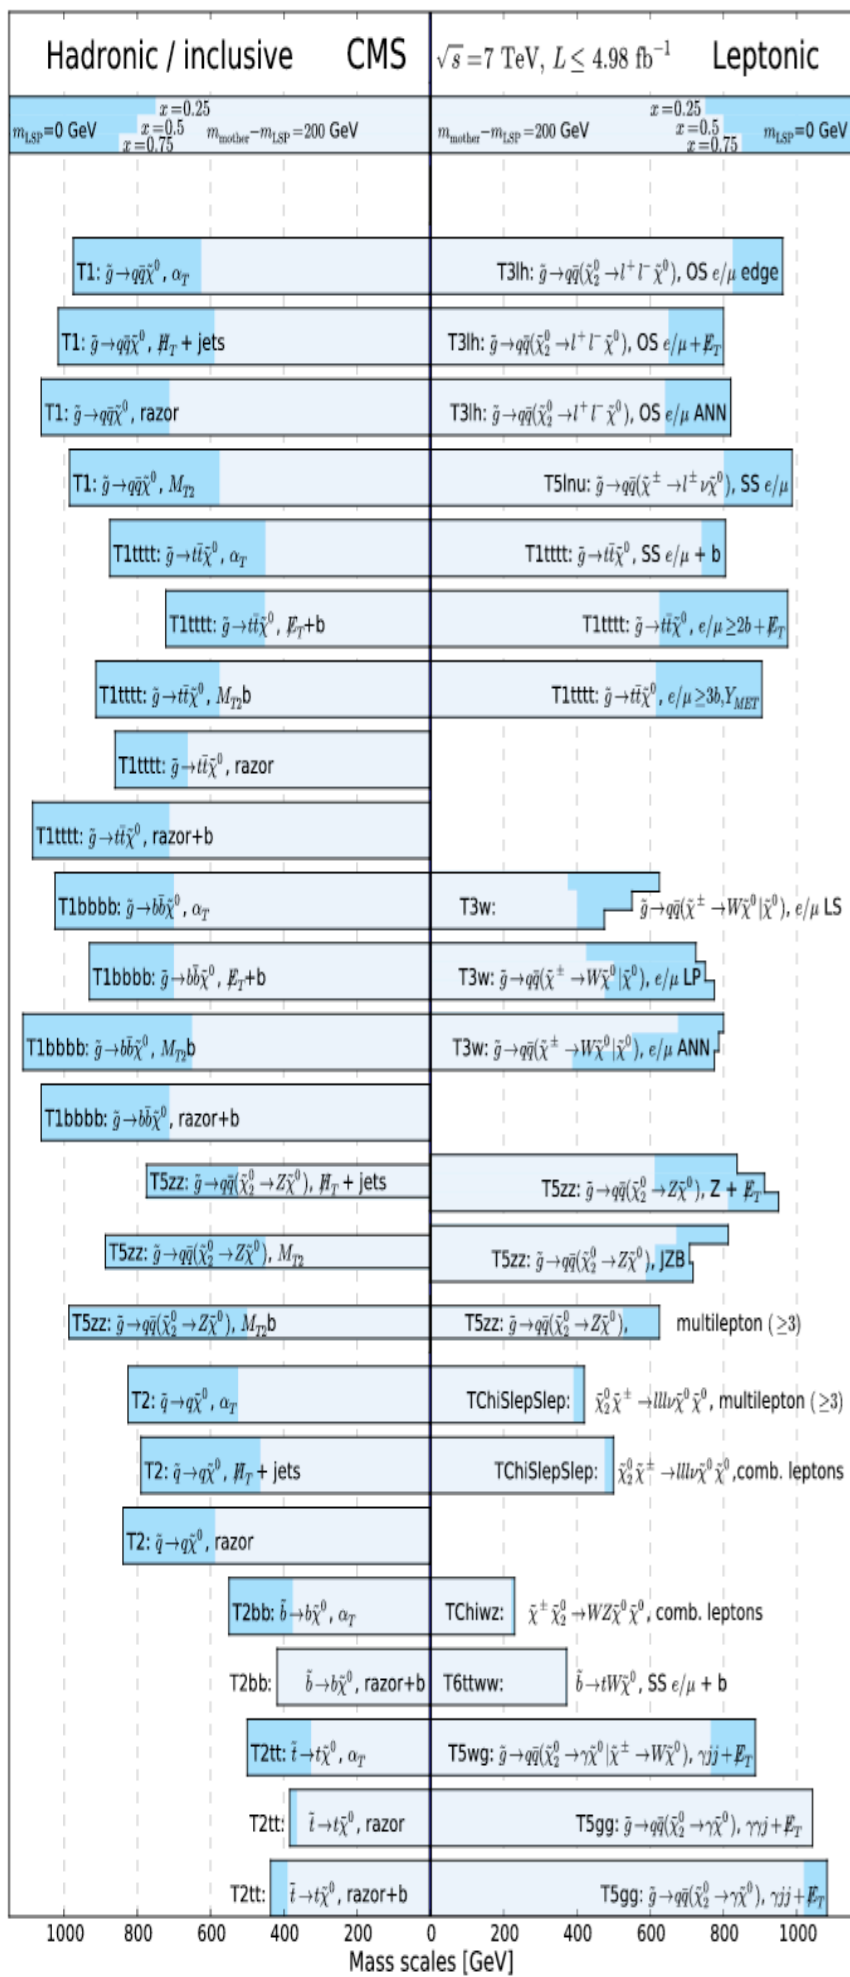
Hadronic / inclusive CMS $\sqrt{s}=7$ TeV, $L \leq 4.98$ fb$^{-1}$ Leptonic

$m_{LSP}$=0 GeV $x=0.25$ $x=0.5$ $x=0.75$ $m_{mother}-m_{LSP}=200$ GeV

$m_{mother}-m_{LSP}=200$ GeV $x=0.25$ $x=0.5$ $x=0.75$ $m_{LSP}$=0 GeV

T1: $\tilde{g}\rightarrow q\bar{q}\tilde{\chi}^0$, $\alpha_T$

T3lh: $\tilde{g}\rightarrow q\bar{q}(\tilde{\chi}_2^0\rightarrow l^+l^-\tilde{\chi}^0)$, OS $e/\mu$ edge

T1: $\tilde{g}\rightarrow q\bar{q}\tilde{\chi}^0$, $\not{H}_T$ + jets

T3lh: $\tilde{g}\rightarrow q\bar{q}(\tilde{\chi}_2^0\rightarrow l^+l^-\tilde{\chi}^0)$, OS $e/\mu+\not{E}_T$

T1: $\tilde{g}\rightarrow q\bar{q}\tilde{\chi}^0$, razor

T3lh: $\tilde{g}\rightarrow q\bar{q}(\tilde{\chi}_2^0\rightarrow l^+l^-\tilde{\chi}^0)$, OS $e/\mu$ ANN

T1: $\tilde{g}\rightarrow q\bar{q}\tilde{\chi}^0$, $M_{T2}$

T5lnu: $\tilde{g}\rightarrow q\bar{q}(\tilde{\chi}^\pm\rightarrow l^\pm\nu\tilde{\chi}^0)$, SS $e/\mu$

T1tttt: $\tilde{g}\rightarrow t\bar{t}\tilde{\chi}^0$, $\alpha_T$

T1tttt: $\tilde{g}\rightarrow t\bar{t}\tilde{\chi}^0$, SS $e/\mu$ + b

T1tttt: $\tilde{g}\rightarrow t\bar{t}\tilde{\chi}^0$, $\not{E}_T$+b

T1tttt: $\tilde{g}\rightarrow t\bar{t}\tilde{\chi}^0$, $e/\mu\geq 2b+\not{E}_T$

T1tttt: $\tilde{g}\rightarrow t\bar{t}\tilde{\chi}^0$, $M_{T2}$b

T1tttt: $\tilde{g}\rightarrow t\bar{t}\tilde{\chi}^0$, $e/\mu\geq 3b, Y_{MET}$

T1tttt: $\tilde{g}\rightarrow t\bar{t}\tilde{\chi}^0$, razor

T1tttt: $\tilde{g}\rightarrow t\bar{t}\tilde{\chi}^0$, razor+b

T1bbbb: $\tilde{g}\rightarrow b\bar{b}\tilde{\chi}^0$, $\alpha_T$

T3w: $\tilde{g}\rightarrow q\bar{q}(\tilde{\chi}^\pm\rightarrow W\tilde{\chi}^0|\tilde{\chi}^0)$, $e/\mu$ LS

T1bbbb: $\tilde{g}\rightarrow b\bar{b}\tilde{\chi}^0$, $\not{E}_T$+b

T3w: $\tilde{g}\rightarrow q\bar{q}(\tilde{\chi}^\pm\rightarrow W\tilde{\chi}^0|\tilde{\chi}^0)$, $e/\mu$ LP

T1bbbb: $\tilde{g}\rightarrow b\bar{b}\tilde{\chi}^0$, $M_{T2}$b

T3w: $\tilde{g}\rightarrow q\bar{q}(\tilde{\chi}^\pm\rightarrow W\tilde{\chi}^0|\tilde{\chi}^0)$, $e/\mu$ ANN

T1bbbb: $\tilde{g}\rightarrow b\bar{b}\tilde{\chi}^0$, razor+b

T5zz: $\tilde{g}\rightarrow q\bar{q}(\tilde{\chi}_2^0\rightarrow Z\tilde{\chi}^0)$, $\not{H}_T$ + jets

T5zz: $\tilde{g}\rightarrow q\bar{q}(\tilde{\chi}_2^0\rightarrow Z\tilde{\chi}^0)$, Z + $\not{E}_T$

T5zz: $\tilde{g}\rightarrow q\bar{q}(\tilde{\chi}_2^0\rightarrow Z\tilde{\chi}^0)$, $M_{T2}$

T5zz: $\tilde{g}\rightarrow q\bar{q}(\tilde{\chi}_2^0\rightarrow Z\tilde{\chi}^0)$, JZB

T5zz: $\tilde{g}\rightarrow q\bar{q}(\tilde{\chi}_2^0\rightarrow Z\tilde{\chi}^0)$, $M_{T2}$b

T5zz: $\tilde{g}\rightarrow q\bar{q}(\tilde{\chi}_2^0\rightarrow Z\tilde{\chi}^0)$, multilepton ($\geq 3$)

T2: $\tilde{q}\rightarrow q\tilde{\chi}^0$, $\alpha_T$

TChiSlepSlep: $\tilde{\chi}_2^0\tilde{\chi}^\pm\rightarrow lll\nu\tilde{\chi}^0\tilde{\chi}^0$, multilepton ($\geq 3$)

T2: $\tilde{q}\rightarrow q\tilde{\chi}^0$, $\not{H}_T$ + jets

TChiSlepSlep: $\tilde{\chi}_2^0\tilde{\chi}^\pm\rightarrow lll\nu\tilde{\chi}^0\tilde{\chi}^0$, comb. leptons

T2: $\tilde{q}\rightarrow q\tilde{\chi}^0$, razor

T2bb: $\tilde{b}\rightarrow b\tilde{\chi}^0$, $\alpha_T$

TChiwz: $\tilde{\chi}^\pm\tilde{\chi}_2^0\rightarrow WZ\tilde{\chi}^0\tilde{\chi}^0$, comb. leptons

T2bb: $\tilde{b}\rightarrow b\tilde{\chi}^0$, razor+b

T6ttww: $\tilde{b}\rightarrow tW\tilde{\chi}^0$, SS $e/\mu$ + b

T2tt: $\tilde{t}\rightarrow t\tilde{\chi}^0$, $\alpha_T$

T5wg: $\tilde{g}\rightarrow q\bar{q}(\tilde{\chi}_2^0\rightarrow\gamma\tilde{\chi}^0|\tilde{\chi}^\pm\rightarrow W\tilde{\chi}^0)$, $\gamma jj+\not{E}_T$

T2tt: $\tilde{t}\rightarrow t\tilde{\chi}^0$, razor

T5gg: $\tilde{g}\rightarrow q\bar{q}(\tilde{\chi}_2^0\rightarrow\gamma\tilde{\chi}^0)$, $\gamma\gamma j+\not{E}_T$

T2tt: $\tilde{t}\rightarrow t\tilde{\chi}^0$, razor+b

T5gg: $\tilde{g}\rightarrow q\bar{q}(\tilde{\chi}_2^0\rightarrow\gamma\tilde{\chi}^0)$, $\gamma jj+\not{E}_T$

1000 800 600 400 200 0 200 400 600 800 1000

Mass scales [GeV]